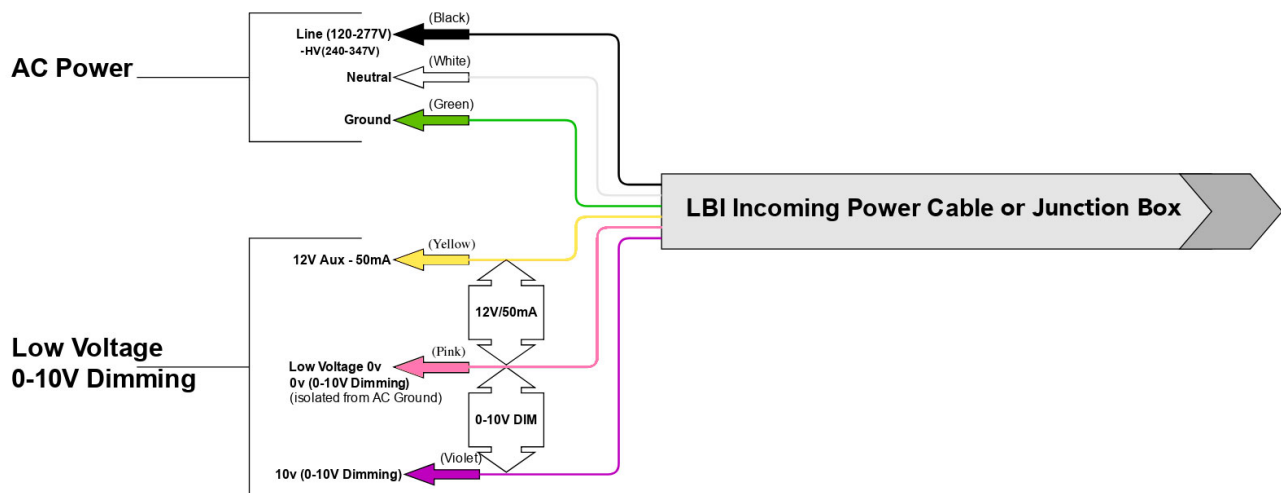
AC Power

Line (120-277V)
-HV(240-347V)
(Black)

Neutral
(White)

Ground
(Green)

LBI Incoming Power Cable or Junction Box

Low Voltage
0-10V Dimming

12V Aux - 50mA
(Yellow)

12V/50mA

Low Voltage 0v
0v (0-10V Dimming)
(isolated from AC Ground)
(Pink)

0-10V DIM

10v (0-10V Dimming)
(Violet)